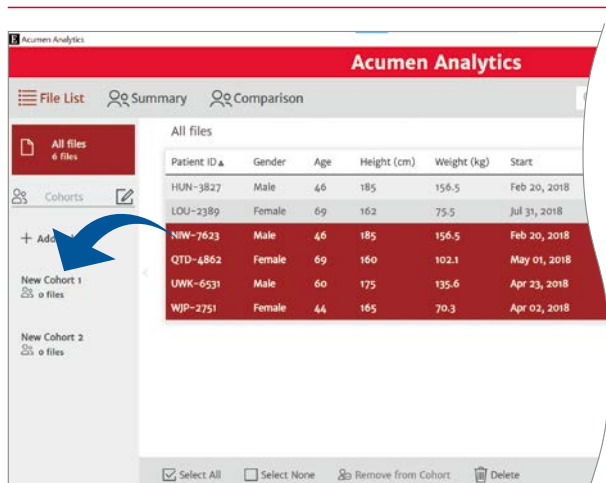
Acumen Analytics

Acumen Analytics

File List Summary Comparison

All files
6 files

Cohorts

+ Add

New Cohort 1
0 files

New Cohort 2
0 files

All files

| Patient ID ▲ | Gender | Age | Height (cm) | Weight (kg) | Start |
|---|---|---|---|---|---|
| HUN-3827 | Male | 46 | 185 | 156.5 | Feb 20, 2018 |
| LOU-2389 | Female | 69 | 162 | 75.5 | Jul 31, 2018 |
| NIW-7623 | Male | 46 | 185 | 156.5 | Feb 20, 2018 |
| QTD-4862 | Female | 69 | 160 | 102.1 | May 01, 2018 |
| UWK-6531 | Male | 60 | 175 | 135.6 | Apr 23, 2018 |
| WJP-2751 | Female | 44 | 165 | 70.3 | Apr 02, 2018 |

Select All Select None Remove from Cohort Delete